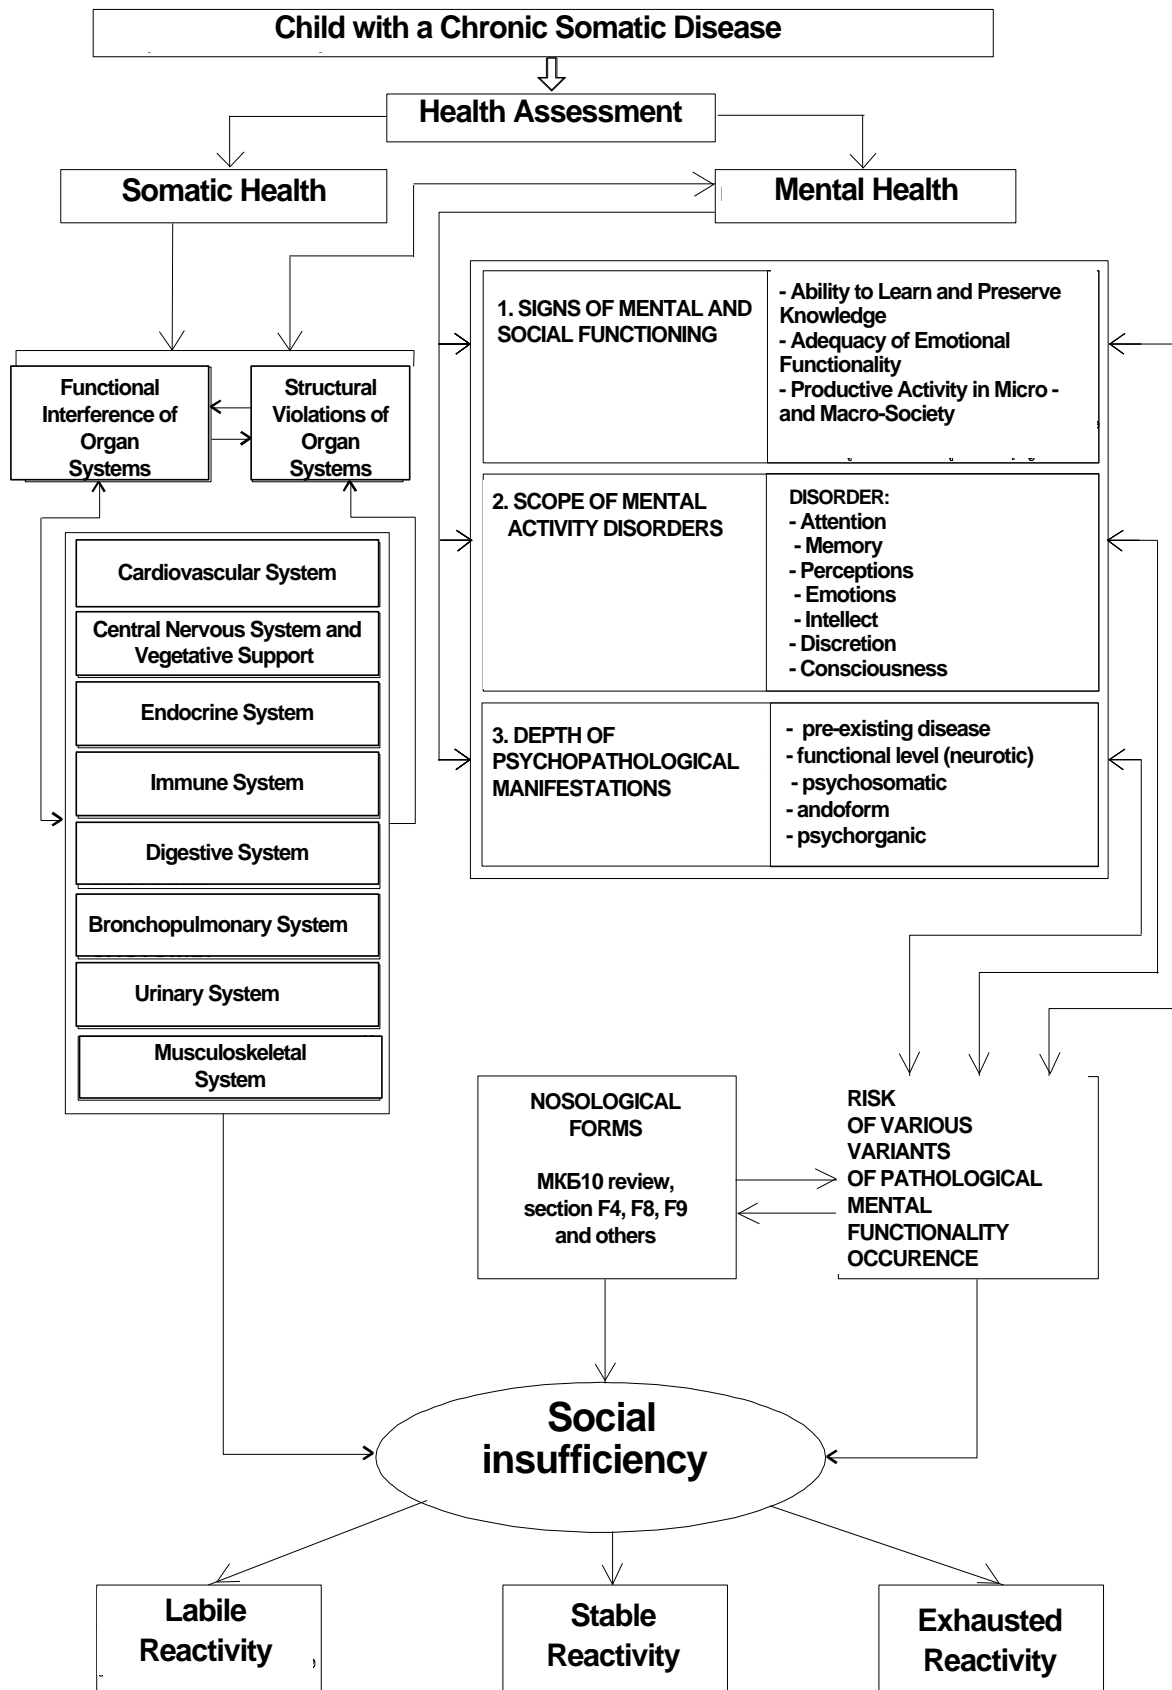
Child with a Chronic Somatic Disease

Health Assessment

Somatic Health

Mental Health

Functional Interference of Organ Systems

Structural Violations of Organ Systems

Cardiovascular System

Central Nervous System and Vegetative Support

Endocrine System

Immune System

Digestive System

Bronchopulmonary System

Urinary System

Musculoskeletal System

1. SIGNS OF MENTAL AND SOCIAL FUNCTIONING

- Ability to Learn and Preserve Knowledge
- Adequacy of Emotional Functionality
- Productive Activity in Micro - and Macro-Society

2. SCOPE OF MENTAL ACTIVITY DISORDERS

DISORDER:
- Attention
- Memory
- Perceptions
- Emotions
- Intellect
- Discretion
- Consciousness

3. DEPTH OF PSYCHOPATHOLOGICAL MANIFESTATIONS

- pre-existing disease
- functional level (neurotic)
- psychosomatic
- andoform
- psychorganic

NOSOLOGICAL FORMS

МКБ10 review, section F4, F8, F9 and others

RISK OF VARIOUS VARIANTS OF PATHOLOGICAL MENTAL FUNCTIONALITY OCCURENCE

Social insufficiency

Labile Reactivity

Stable Reactivity

Exhausted Reactivity